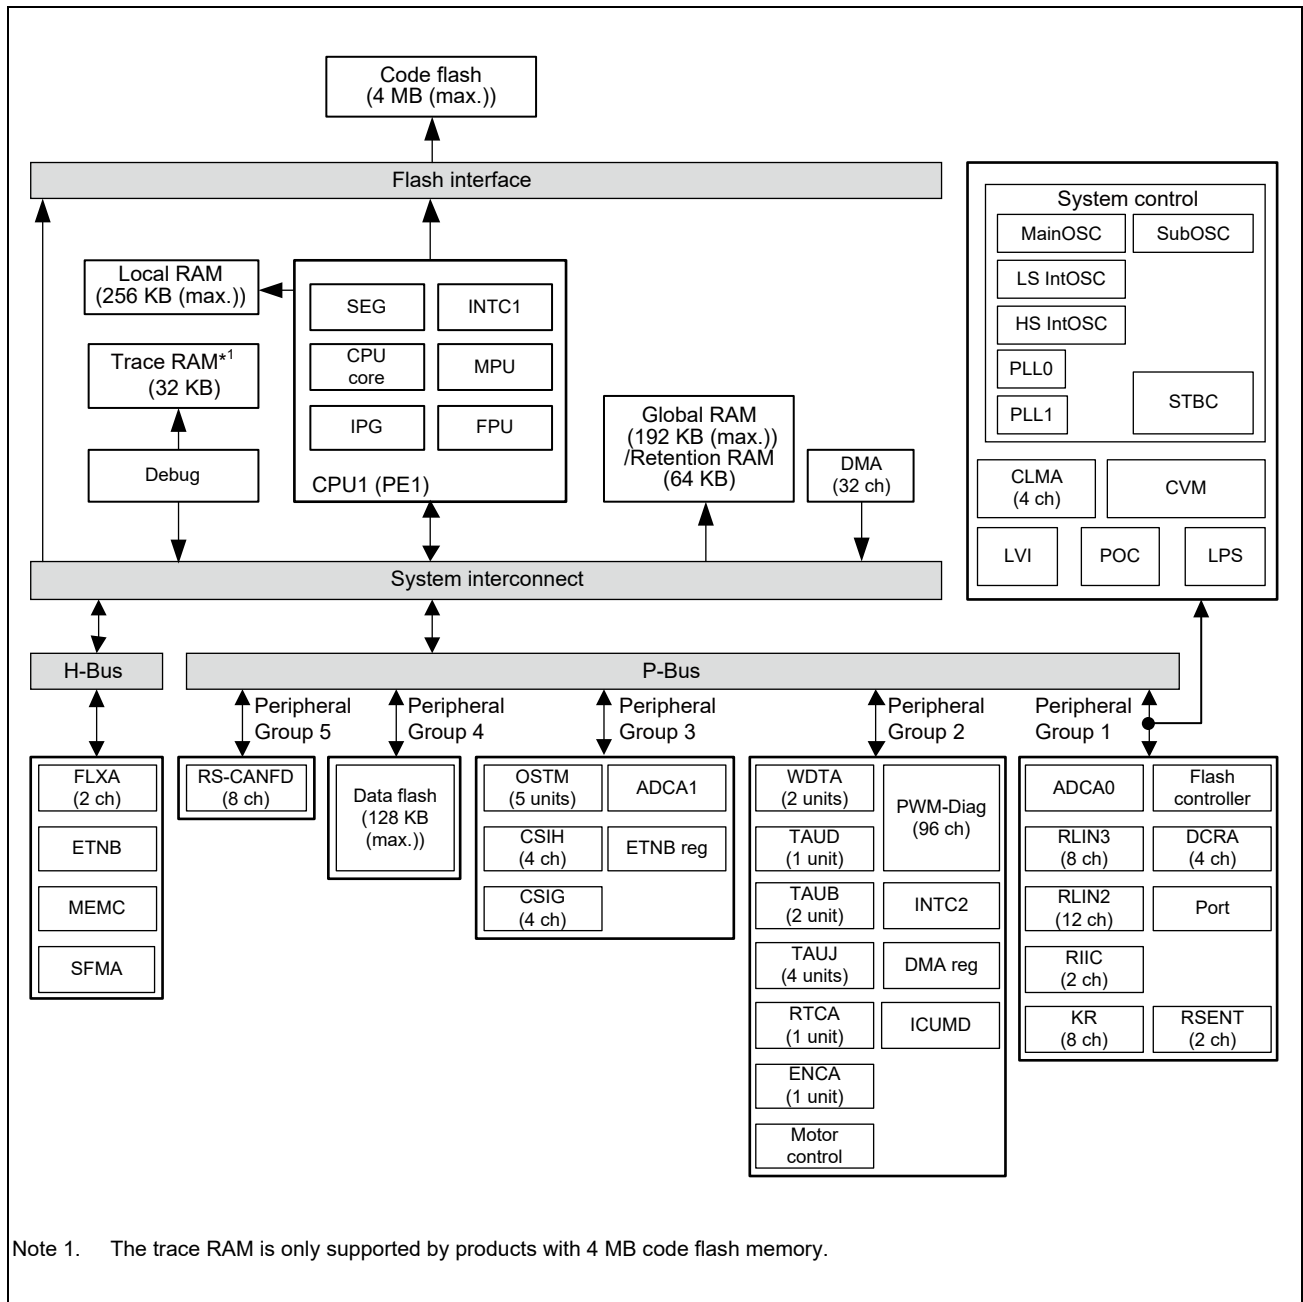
Code flash
(4 MB (max.))

Flash interface

Local RAM
(256 KB (max.))

Trace RAM*$^1$
(32 KB)

Debug

SEG

INTC1

CPU
core

MPU

IPG

FPU

CPU1 (PE1)

Global RAM
(192 KB (max.))
/Retention RAM
(64 KB)

DMA
(32 ch)

System control

MainOSC

SubOSC

LS IntOSC

HS IntOSC

PLL0

PLL1

STBC

CLMA
(4 ch)

CVM

LVI

POC

LPS

System interconnect

H-Bus

P-Bus

Peripheral
Group 5

Peripheral
Group 4

Peripheral
Group 3

Peripheral
Group 2

Peripheral
Group 1

FLXA
(2 ch)

ETNB

MEMC

SFMA

RS-CANFD
(8 ch)

Data flash
(128 KB
(max.))

OSTM
(5 units)

ADCA1

CSIH
(4 ch)

ETNB reg

CSIG
(4 ch)

WDTA
(2 units)

PWM-Diag
(96 ch)

TAUD
(1 unit)

TAUB
(2 unit)

INTC2

TAUJ
(4 units)

DMA reg

RTCA
(1 unit)

ICUMD

ENCA
(1 unit)

Motor
control

ADCA0

Flash
controller

RLIN3
(8 ch)

DCRA
(4 ch)

RLIN2
(12 ch)

Port

RIIC
(2 ch)

KR
(8 ch)

RSENT
(2 ch)

Note 1. The trace RAM is only supported by products with 4 MB code flash memory.